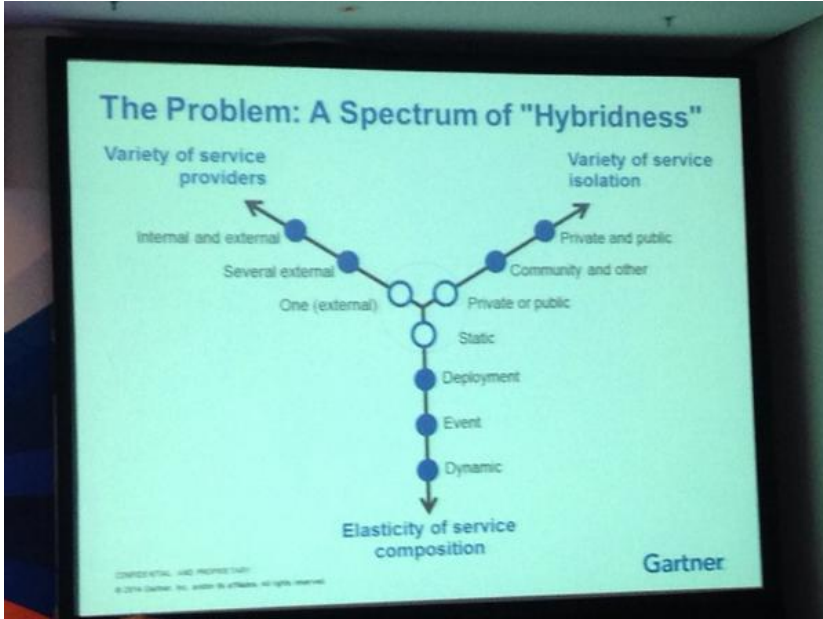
The Problem: A Spectrum of "Hybridness"

Variety of service providers

Variety of service isolation

Internal and external

Several external

One (external)

Private and public

Community and other

Private or public

Static

Deployment

Event

Dynamic

Elasticity of service composition

CONFIDENTIAL AND PROPRIETARY
© 2014 Gartner, Inc. and/or its affiliates. All rights reserved.

Gartner